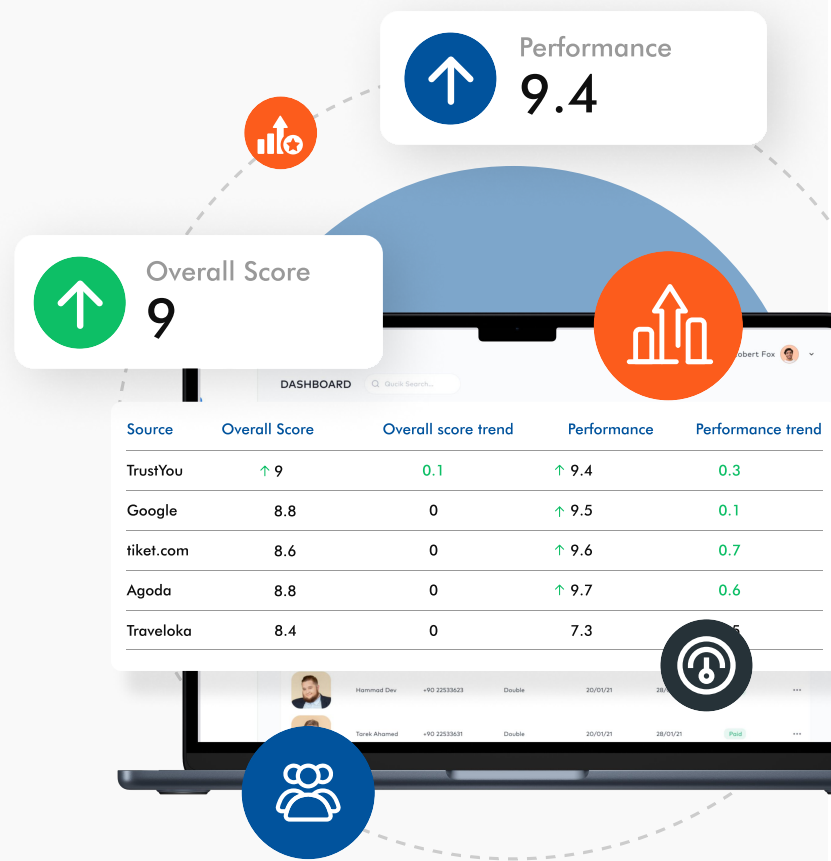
Performance
9.4

Overall Score
9

obert Fox

DASHBOARD Quick Search...

| Source | Overall Score | Overall score trend | Performance | Performance trend |
|---|---|---|---|---|
| TrustYou | ↑ 9 | 0.1 | ↑ 9.4 | 0.3 |
| Google | 8.8 | 0 | ↑ 9.5 | 0.1 |
| tiket.com | 8.6 | 0 | ↑ 9.6 | 0.7 |
| Agoda | 8.8 | 0 | ↑ 9.7 | 0.6 |
| Traveloka | 8.4 | 0 | 7.3 | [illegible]5 |

Hammad Dev +90 22533623 Double 20/01/21 28/0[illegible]

Tarek Ahamed +90 22533631 Double 20/01/21 28/01/21 Paid